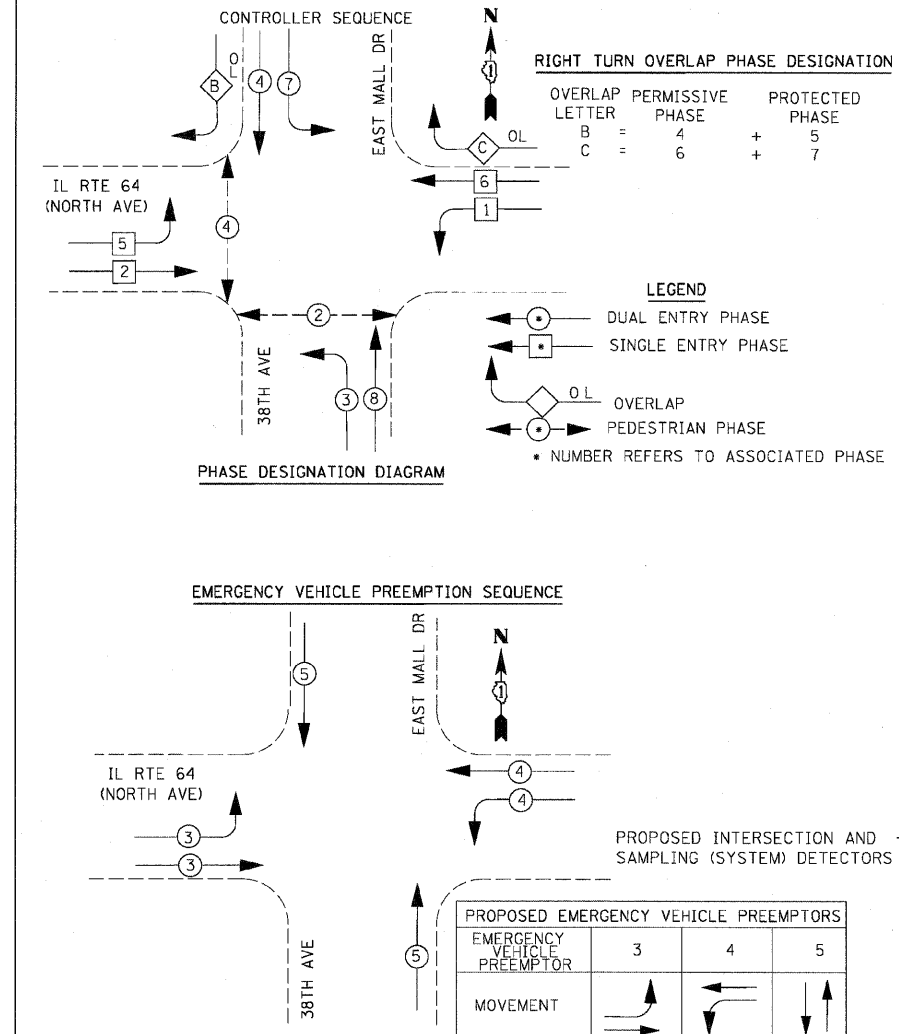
CONTROLLER SEQUENCE

N

EAST MALL DR

B OL 4 7

C OL

6

1

IL RTE 64 (NORTH AVE)

5

2

4

2

38TH AVE

3 8

PHASE DESIGNATION DIAGRAM

RIGHT TURN OVERLAP PHASE DESIGNATION

| OVERLAP LETTER | | PERMISSIVE PHASE | | PROTECTED PHASE |
|---|---|---|---|---|
| B | = | 4 | + | 5 |
| C | = | 6 | + | 7 |

LEGEND

* DUAL ENTRY PHASE

* SINGLE ENTRY PHASE

OL OVERLAP

* PEDESTRIAN PHASE

* NUMBER REFERS TO ASSOCIATED PHASE

EMERGENCY VEHICLE PREEMPTION SEQUENCE

N

EAST MALL DR

5

IL RTE 64 (NORTH AVE)

3

3

4

4

5

38TH AVE

PROPOSED INTERSECTION AND SAMPLING (SYSTEM) DETECTORS

| PROPOSED EMERGENCY VEHICLE PREEMPTORS | | | |
|---|---|---|---|
| EMERGENCY VEHICLE PREEMPTOR | 3 | 4 | 5 |
| MOVEMENT | | | |